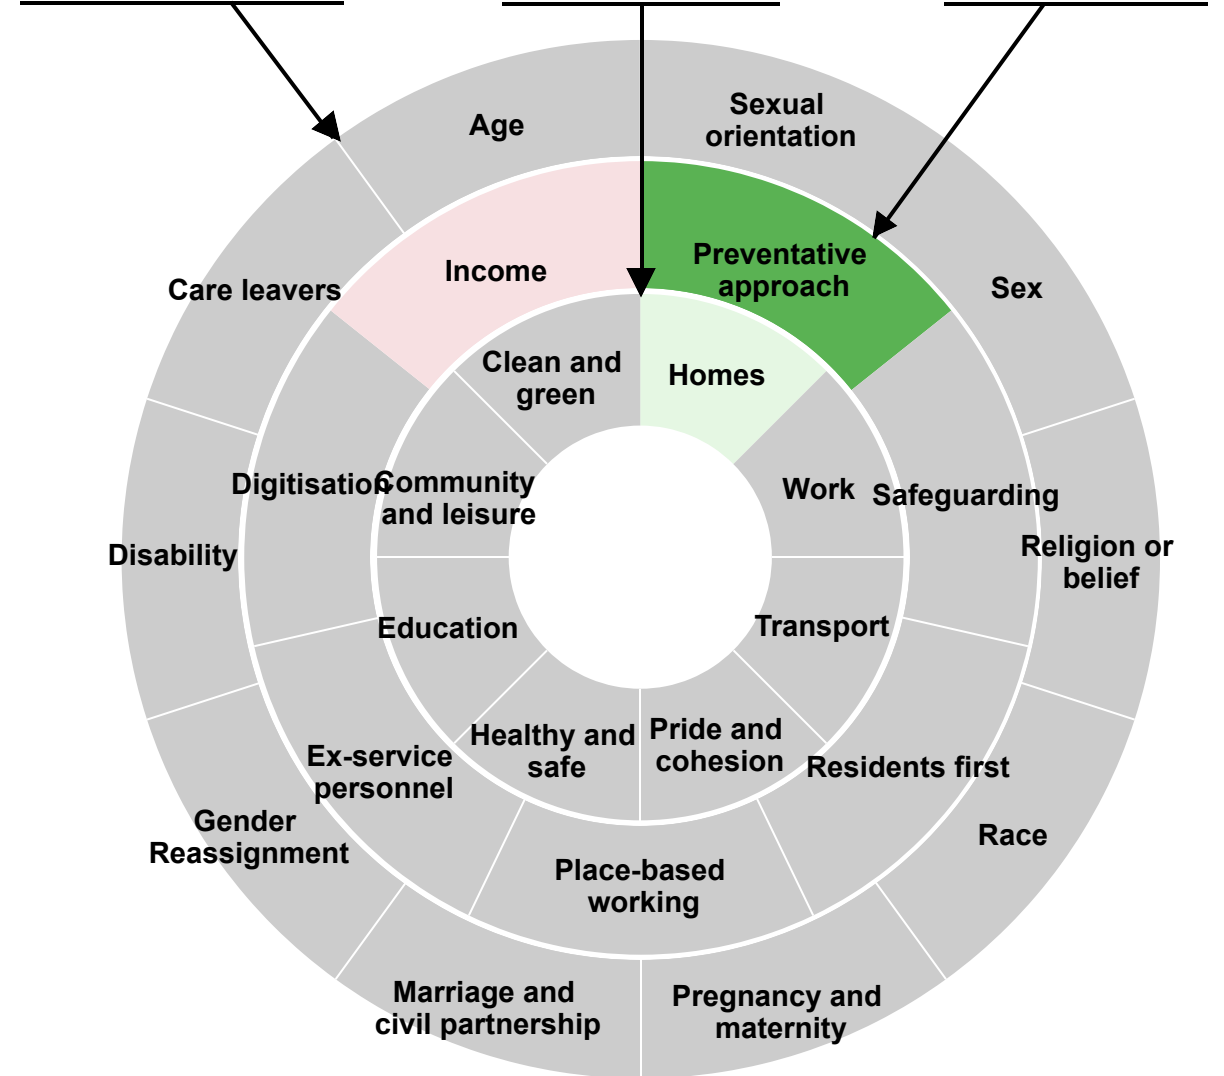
Age

Sexual orientation

Sex

Religion or belief

Race

Pregnancy and maternity

Marriage and civil partnership

Gender Reassignment

Disability

Care leavers

Income

Preventative approach

Safeguarding

Residents first

Place-based working

Ex-service personnel

Digitisation

Clean and green

Homes

Work

Transport

Pride and cohesion

Healthy and safe

Education

Community and leisure